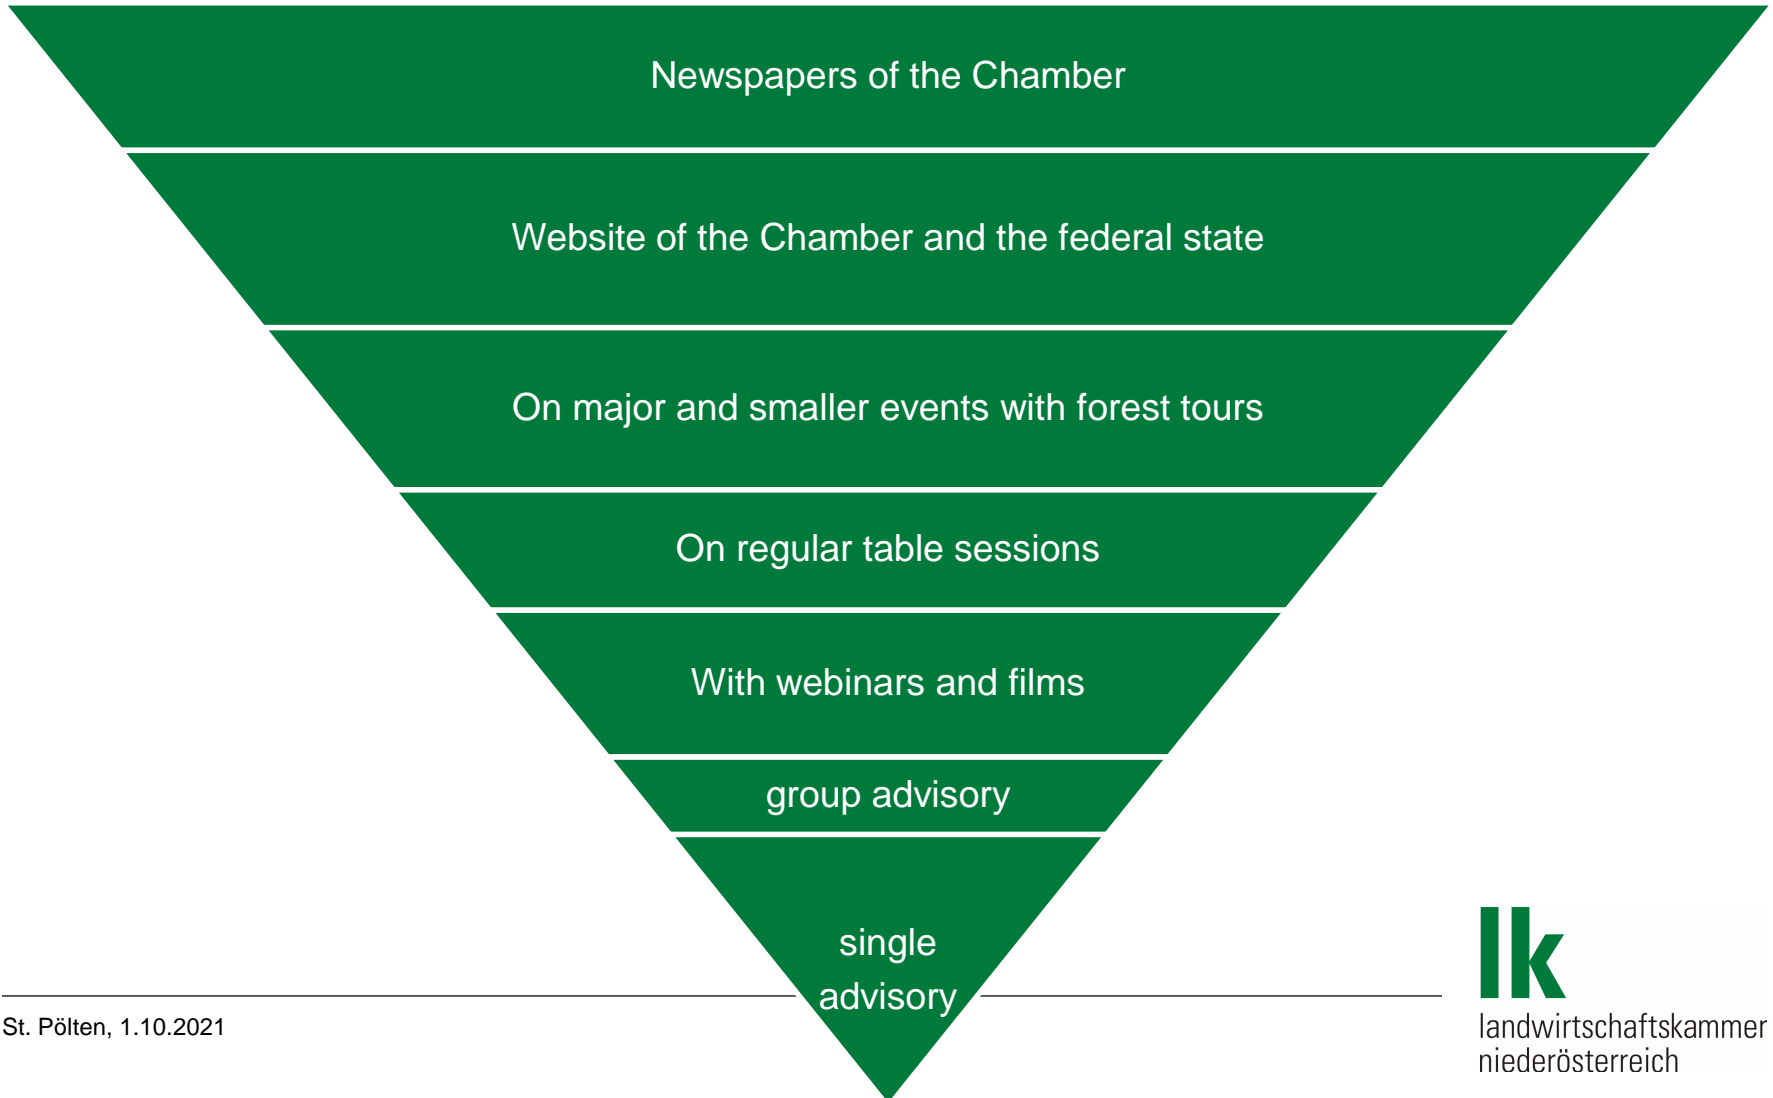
Newspapers of the Chamber

Website of the Chamber and the federal state

On major and smaller events with forest tours

On regular table sessions

With webinars and films

group advisory

single advisory

St. Pölten, 1.10.2021

lk
landwirtschaftskammer
niederösterreich